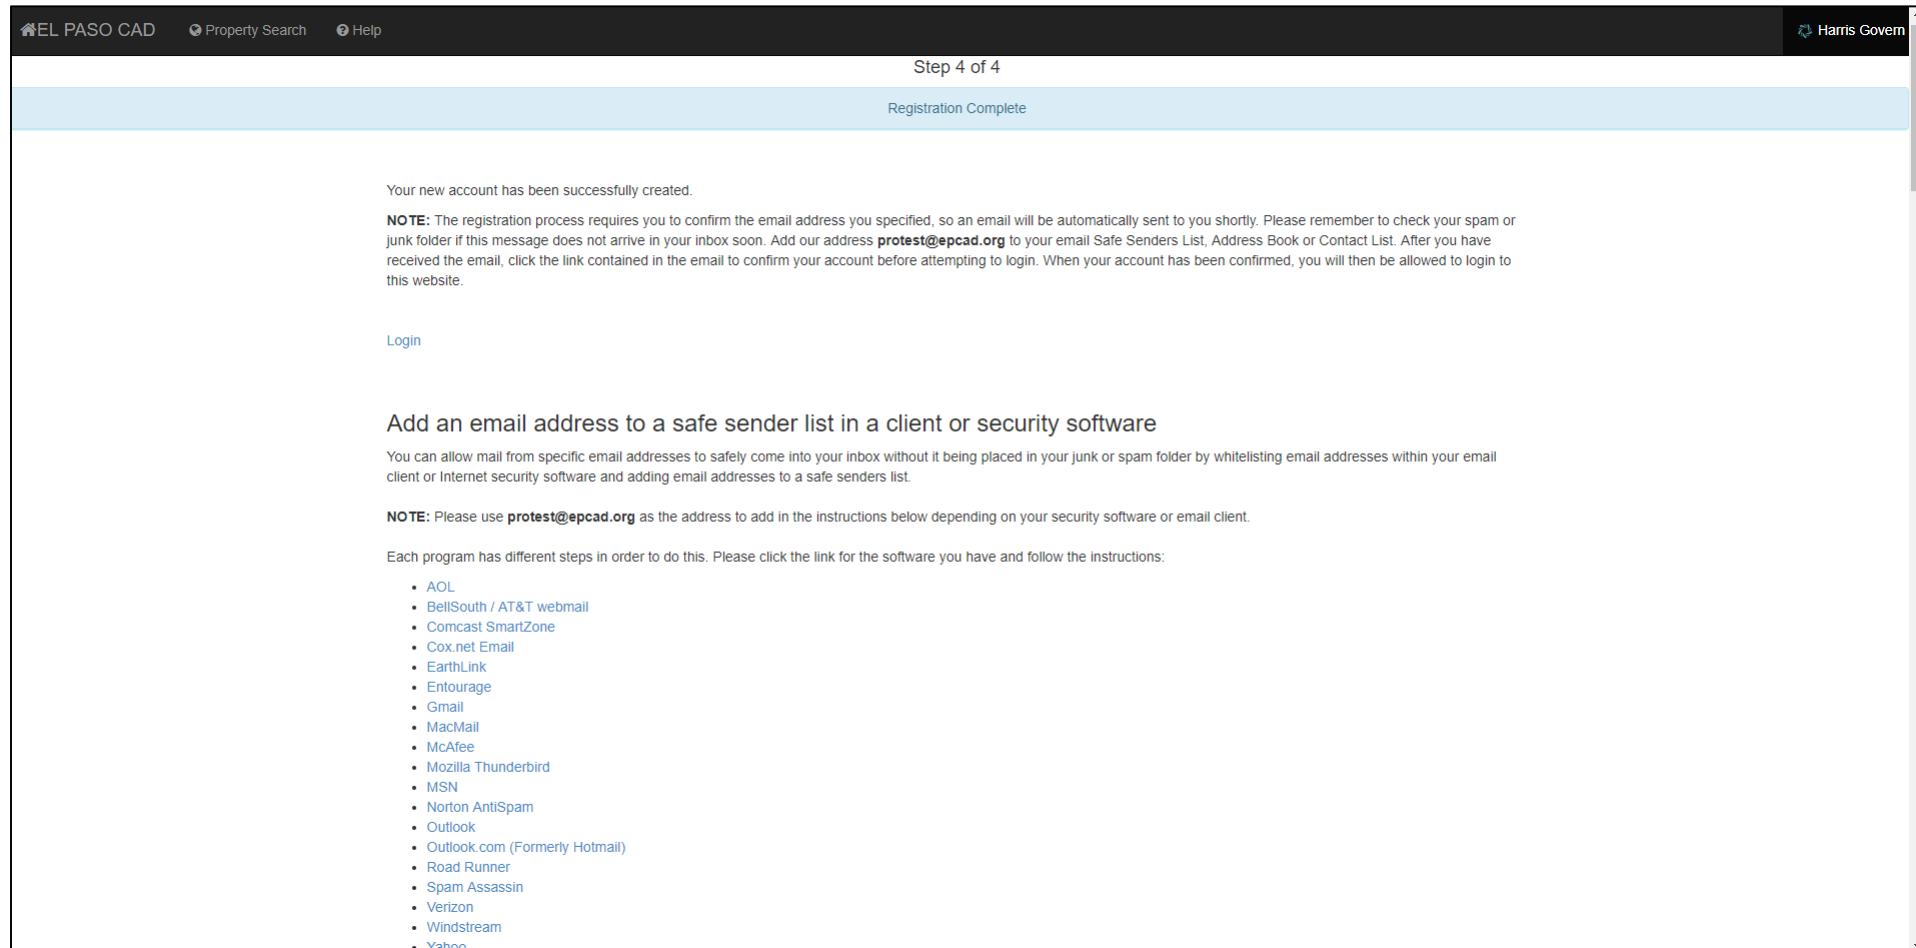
EL PASO CAD Property Search Help Harris Govern

Step 4 of 4

Registration Complete

Your new account has been successfully created.

**NOTE:** The registration process requires you to confirm the email address you specified, so an email will be automatically sent to you shortly. Please remember to check your spam or junk folder if this message does not arrive in your inbox soon. Add our address **protest@epcad.org** to your email Safe Senders List, Address Book or Contact List. After you have received the email, click the link contained in the email to confirm your account before attempting to login. When your account has been confirmed, you will then be allowed to login to this website.

Login

Add an email address to a safe sender list in a client or security software

You can allow mail from specific email addresses to safely come into your inbox without it being placed in your junk or spam folder by whitelisting email addresses within your email client or Internet security software and adding email addresses to a safe senders list.

**NOTE:** Please use **protest@epcad.org** as the address to add in the instructions below depending on your security software or email client.

Each program has different steps in order to do this. Please click the link for the software you have and follow the instructions:

- AOL
- BellSouth / AT&T webmail
- Comcast SmartZone
- Cox.net Email
- EarthLink
- Entourage
- Gmail
- MacMail
- McAfee
- Mozilla Thunderbird
- MSN
- Norton AntiSpam
- Outlook
- Outlook.com (Formerly Hotmail)
- Road Runner
- Spam Assassin
- Verizon
- Windstream
- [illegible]